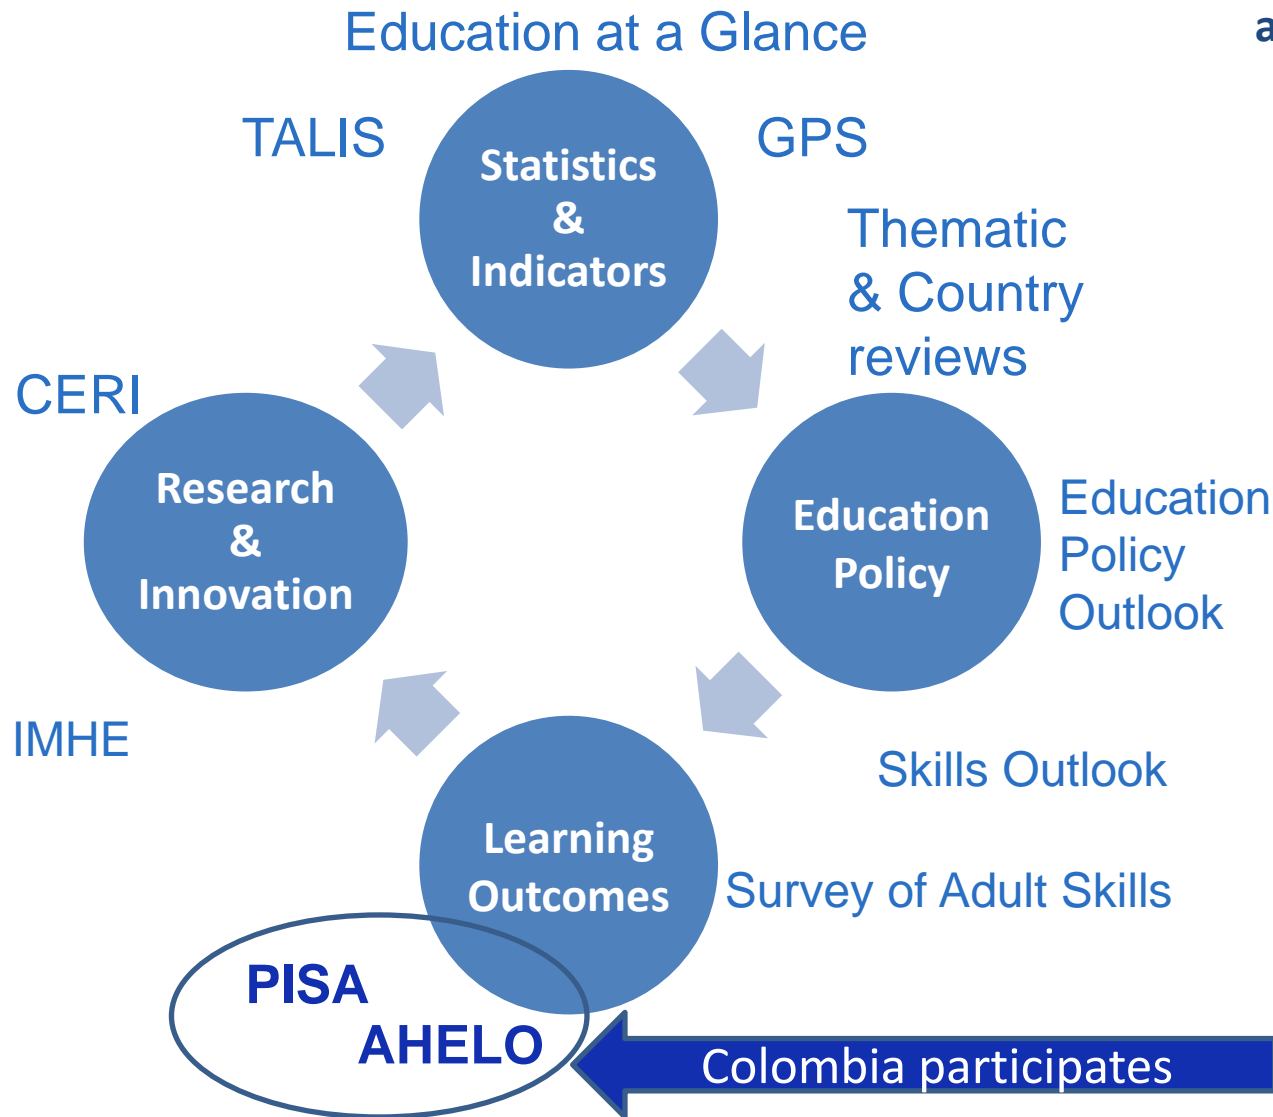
Education at a Glance

a

TALIS

Statistics & Indicators

GPS

Thematic & Country reviews

CERI

Research & Innovation

Education Policy

Education Policy Outlook

IMHE

Skills Outlook

Learning Outcomes

Survey of Adult Skills

PISA

AHELO

Colombia participates